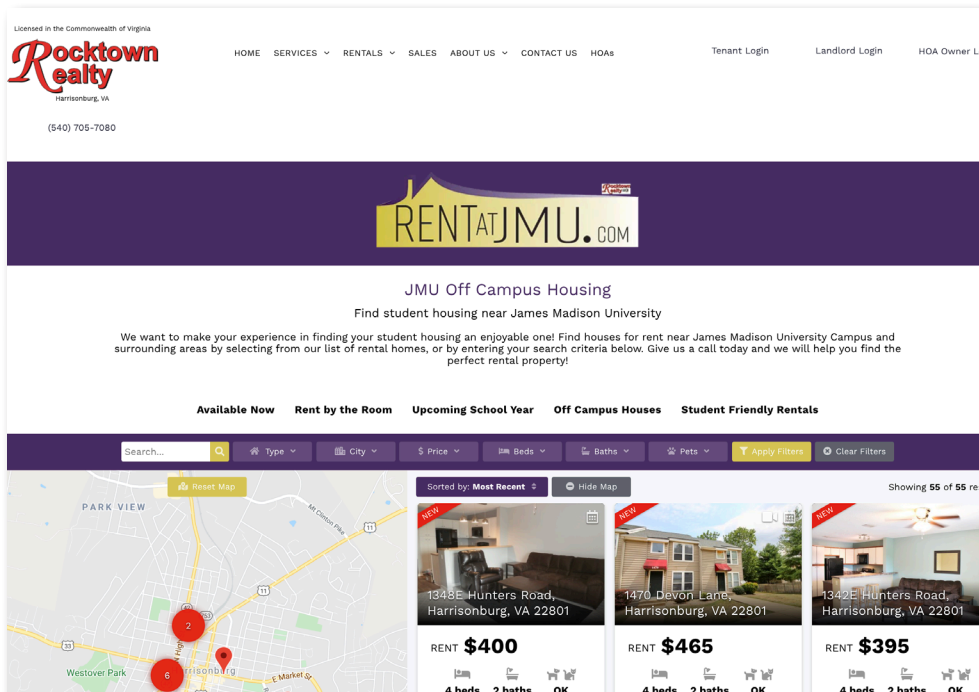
Licensed in the Commonwealth of Virginia
Rocktown Realty
Harrisonburg, VA

(540) 705-7080

HOME SERVICES RENTALS SALES ABOUT US CONTACT US HOAs

Tenant Login Landlord Login HOA Owner L

Rocktown Realty
RENT AT JMU.COM

JMU Off Campus Housing

Find student housing near James Madison University

We want to make your experience in finding your student housing an enjoyable one! Find houses for rent near James Madison University Campus and surrounding areas by selecting from our list of rental homes, or by entering your search criteria below. Give us a call today and we will help you find the perfect rental property!

Available Now Rent by the Room Upcoming School Year Off Campus Houses Student Friendly Rentals

Search... Type City Price Beds Baths Pets Apply Filters Clear Filters

Reset Map

PARK VIEW
Mt Clinton Pike
11
33
11
2
6
High
Harrisonburg
Westover Park
E Market St

Sorted by: Most Recent Hide Map

Showing 55 of 55 re

NEW
1348E Hunters Road, Harrisonburg, VA 22801
RENT $400
4 beds 2 baths OK

NEW
1470 Devon Lane, Harrisonburg, VA 22801
RENT $465
4 beds 2 baths OK

NEW
1342E Hunters Road, Harrisonburg, VA 22801
RENT $395
4 beds 2 baths OK